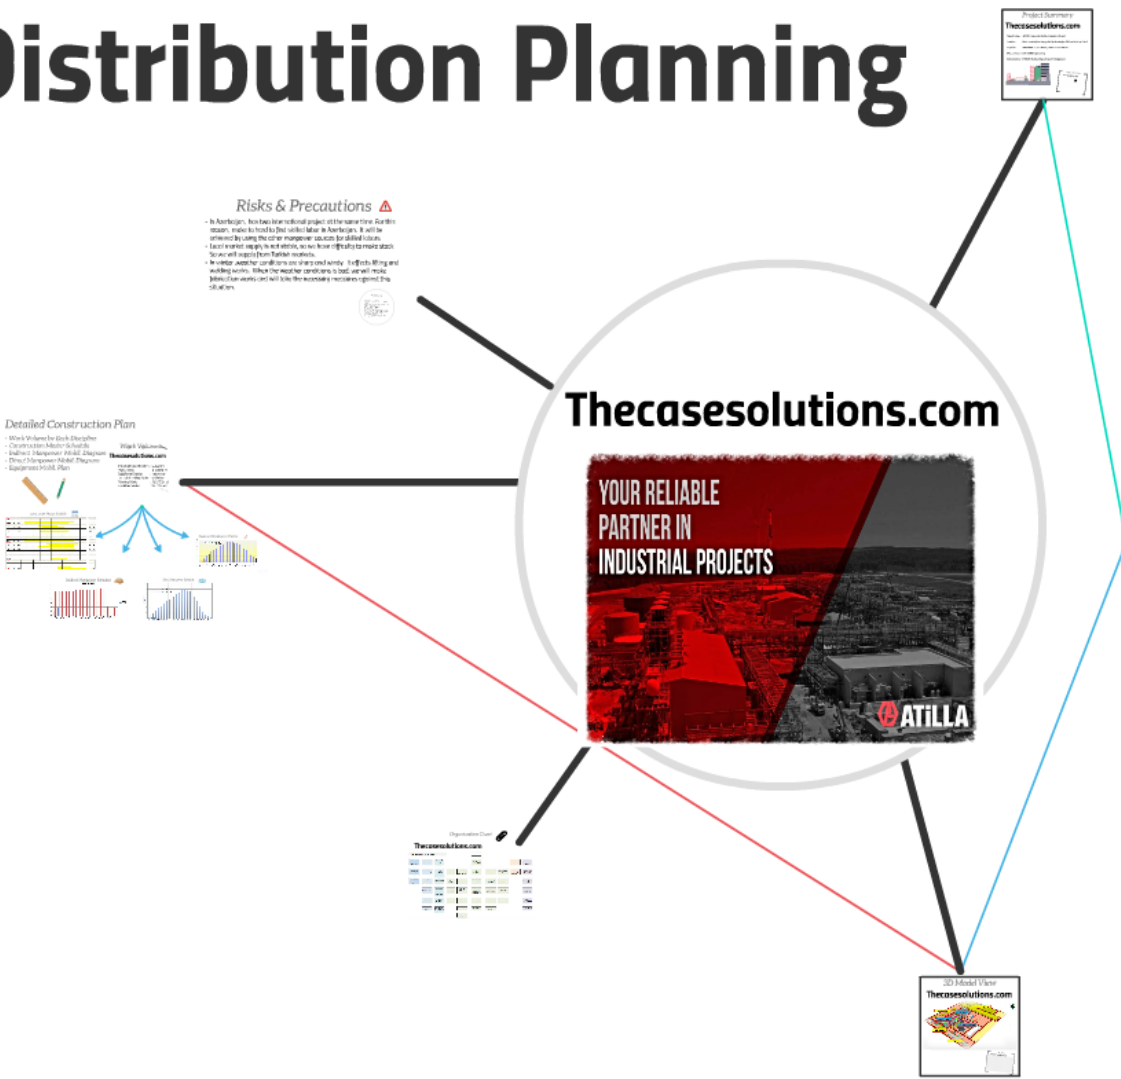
Distribution Planning

Project Summary
Thecasesolutions.com

Risks & Precautions

- In Azerbaijan, has two international project at the same time. For this reason, make to hard to find skilled labor in Azerbaijan. It will be achieved by using the other manpower sources for skilled labors.
- Local market supply is not stable, so we have difficulty to make stock. So we will supply from Turkish markets.
- In winter weather conditions are sharp and windy. It effects lifting and welding works. When the weather conditions is bad, we will make fabrication works and will take the necessary measures against this situation.

Detailed Construction Plan
- Work Volume for Each Discipline
- Construction Master Schedule
- Indirect Manpower Mobil. Diagram
- Direct Manpower Mobil. Diagram
- Equipment Mobil. Plan

Work Volumes
Thecasesolutions.com

Thecasesolutions.com

YOUR RELIABLE PARTNER IN INDUSTRIAL PROJECTS

ATiLLA

Organization Chart
Thecasesolutions.com

3D Model View
Thecasesolutions.com